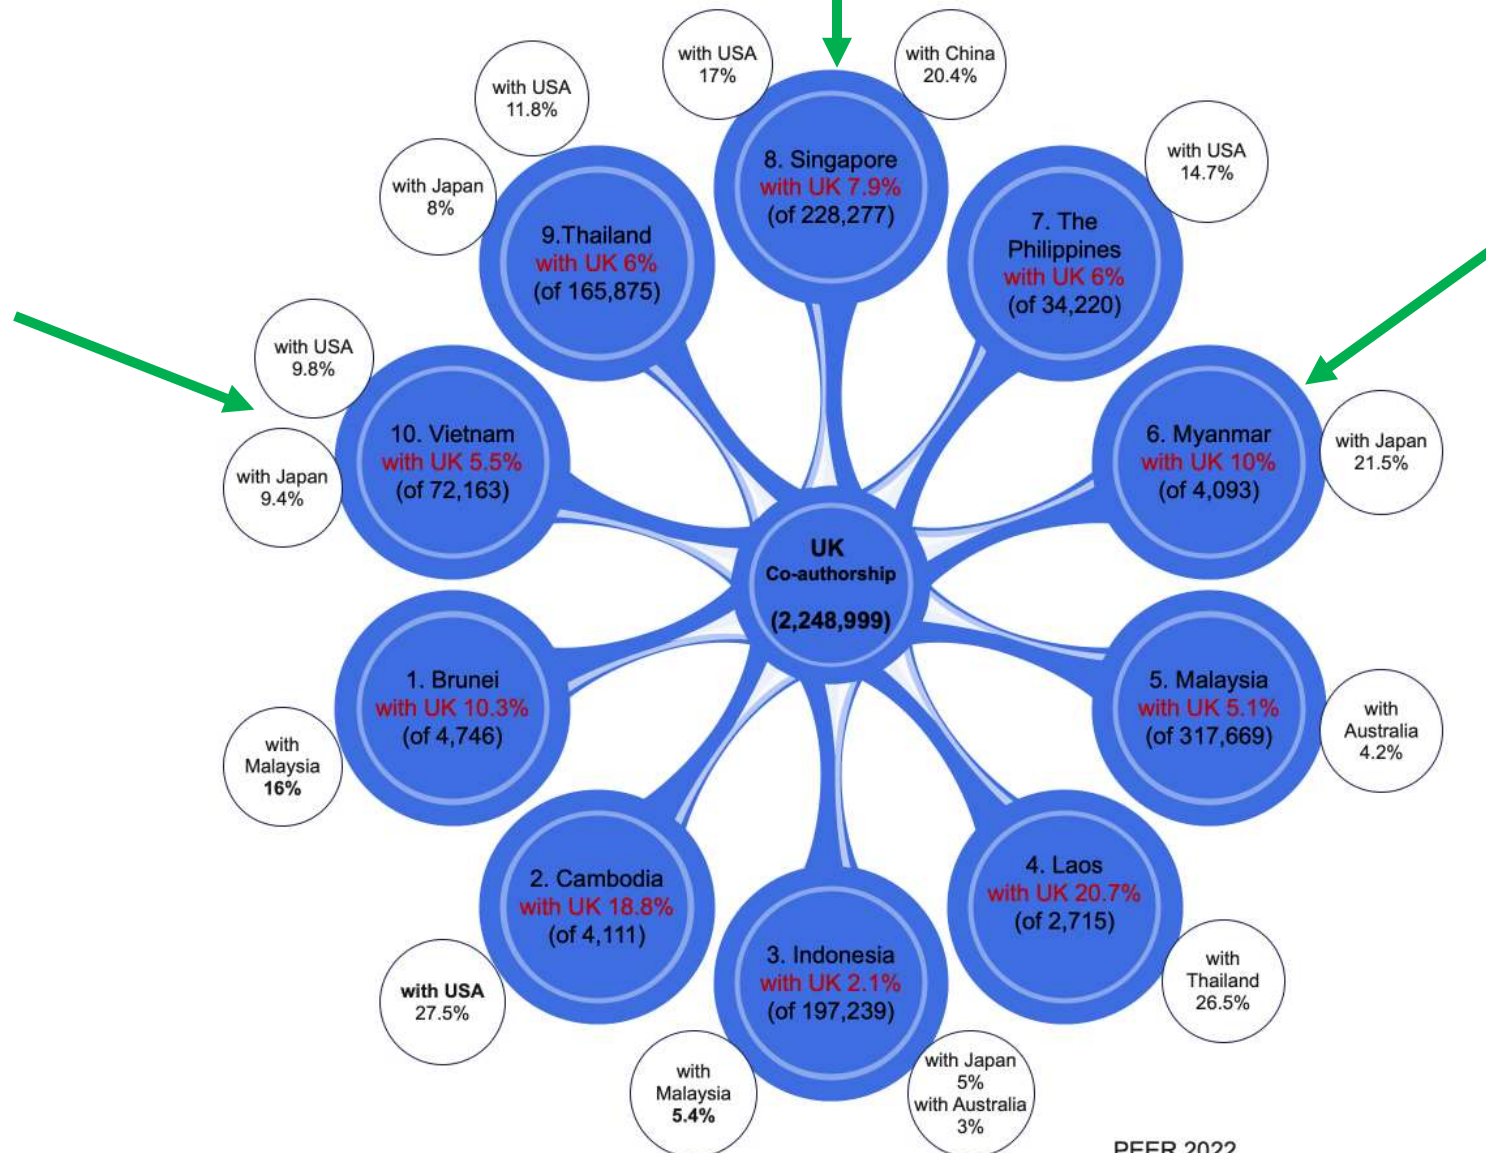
UK
Co-authorship
(2,248,999)

8. Singapore
with UK 7.9%
(of 228,277)

with USA
17%

with China
20.4%

7. The Philippines
with UK 6%
(of 34,220)

with USA
14.7%

6. Myanmar
with UK 10%
(of 4,093)

with Japan
21.5%

5. Malaysia
with UK 5.1%
(of 317,669)

with Australia
4.2%

4. Laos
with UK 20.7%
(of 2,715)

with Thailand
26.5%

3. Indonesia
with UK 2.1%
(of 197,239)

with Malaysia
5.4%

with Japan
5%
with Australia
3%

2. Cambodia
with UK 18.8%
(of 4,111)

with USA
27.5%

1. Brunei
with UK 10.3%
(of 4,746)

with Malaysia
16%

10. Vietnam
with UK 5.5%
(of 72,163)

with USA
9.8%

with Japan
9.4%

9.Thailand
with UK 6%
(of 165,875)

with USA
11.8%

with Japan
8%

PEER 2022